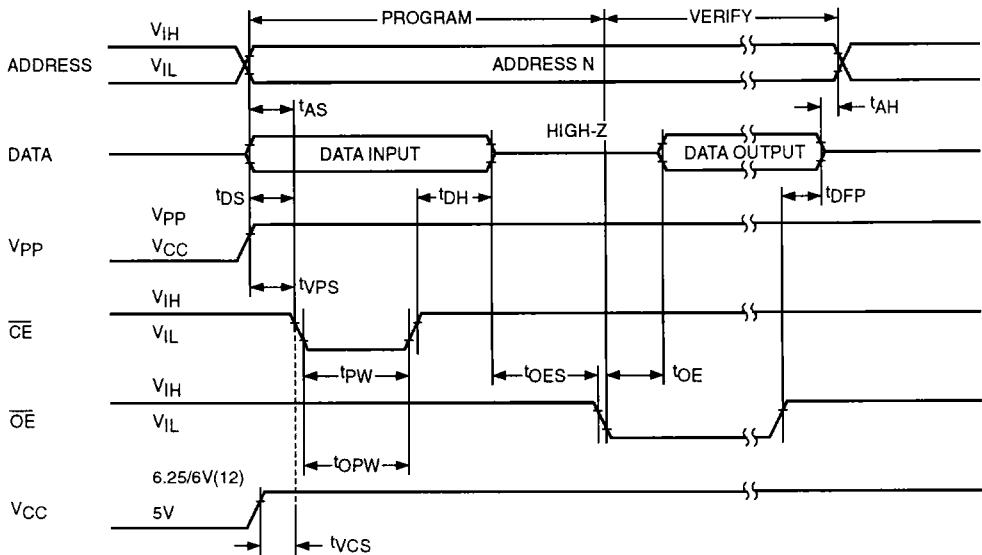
PROGRAM

VERIFY

$V_{IH}$

ADDRESS

$V_{IL}$

ADDRESS N

$t_{AS}$

$t_{AH}$

HIGH-Z

DATA

DATA INPUT

DATA OUTPUT

$t_{DS}$

$t_{DH}$

$t_{DFP}$

$V_{PP}$

$V_{PP}$

$V_{CC}$

$t_{VPS}$

$V_{IH}$

$\overline{CE}$

$V_{IL}$

$t_{PW}$

$t_{OES}$

$t_{OE}$

$V_{IH}$

$\overline{OE}$

$V_{IL}$

$t_{OPW}$

6.25/6V(12)

$V_{CC}$

5V

$t_{VCS}$